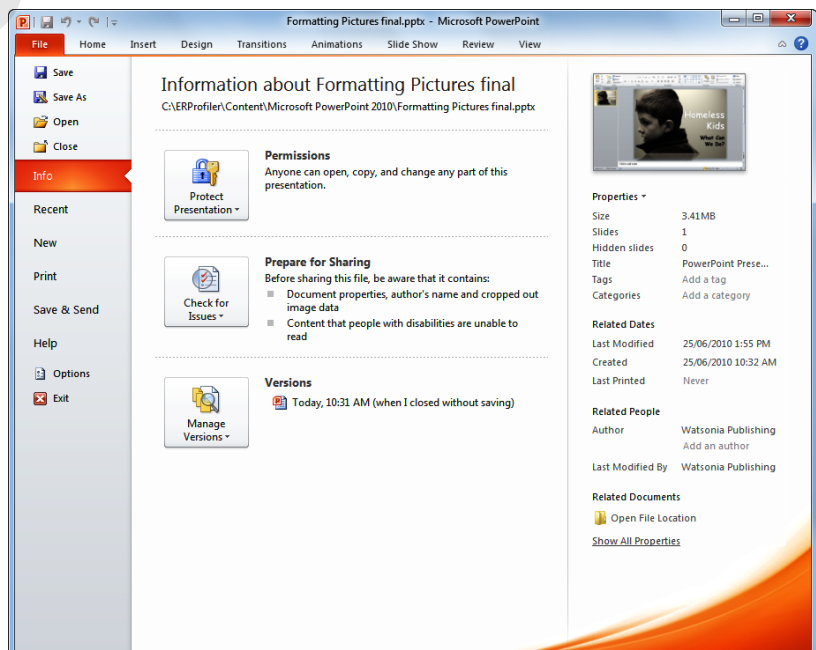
Formatting Pictures final.pptx - Microsoft PowerPoint

File Home Insert Design Transitions Animations Slide Show Review View

Save
Save As
Open
Close
Info
Recent
New
Print
Save & Send
Help
Options
Exit

Information about Formatting Pictures final
C:\ERProfiler\Content\Microsoft PowerPoint 2010\Formatting Pictures final.pptx

Protect Presentation

Permissions
Anyone can open, copy, and change any part of this presentation.

Check for Issues

Prepare for Sharing
Before sharing this file, be aware that it contains:
Document properties, author's name and cropped out image data
Content that people with disabilities are unable to read

Manage Versions

Versions
Today, 10:31 AM (when I closed without saving)

Homeless Kids
What Can We Do?

Properties

| | |
|---|---|
| Size | 3.41MB |
| Slides | 1 |
| Hidden slides | 0 |
| Title | PowerPoint Prese... |
| Tags | Add a tag |
| Categories | Add a category |

Related Dates

| | |
|---|---|
| Last Modified | 25/06/2010 1:55 PM |
| Created | 25/06/2010 10:32 AM |
| Last Printed | Never |

Related People

| | |
|---|---|
| Author | Watsonia Publishing |
| | Add an author |
| Last Modified By | Watsonia Publishing |

Related Documents
Open File Location
Show All Properties